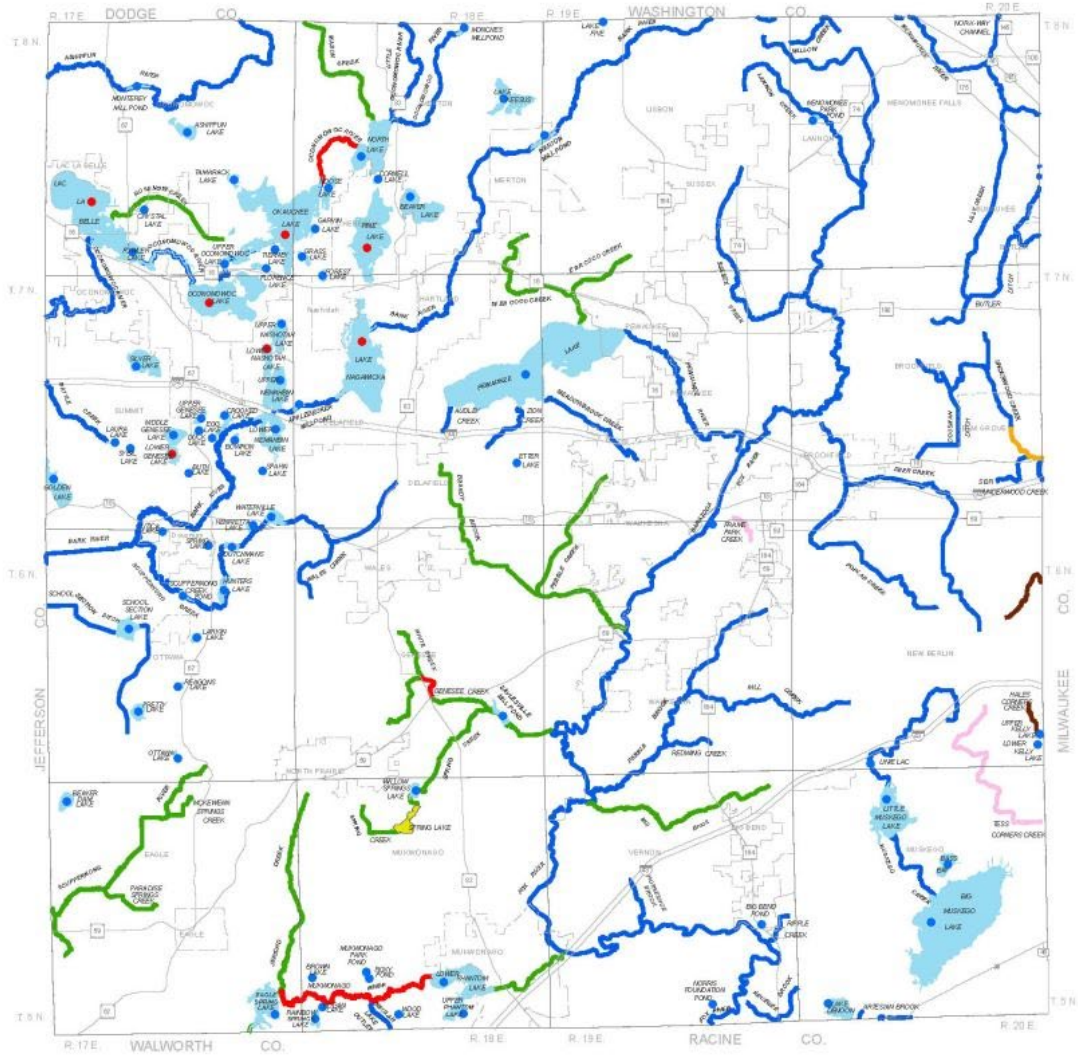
R. 17 E. DODGE CO. R. 18 E. R. 19 E. WASHINGTON CO. R. 20 E.

T. 8 N.

ASHIPPUN RIVER

MONTEREY MILL POND

ASHIPPUN LAKE

MONCHES MILLPOND

LAKE KEESUS

LAKE FIVE

NORTH LAKE

DOUSMAN MILL POND

MENOMONEE PARK POND

MENOMONEE FALLS

LAC LA BELLE

LAC LA BELLE

TAMARACK LAKE

CRYSTAL LAKE

OKAUCHEE LAKE

PINE LAKE

BEAVER LAKE

CORNELL LAKE

MERTON

LISBON

SUSSEX

LANNON

UPPER OCONOMOWOC LAKE

OCONOMOWOC LAKE

GARVIN LAKE

GRASS LAKE

FOWLER LAKE

T. 7 N.

OCONOMOWOC

HARTLAND

BUTLER

LAKE NAGAWICKA

UPPER NASHOTAH LAKE

LOWER NASHOTAH LAKE

SILVER LAKE

PEWAUKEE LAKE

PEWAUKEE

BROOKFIELD

SUMMIT

UPPER GENESEE LAKE

MIDDLE GENESEE LAKE

LOWER GENESEE LAKE

UPPER NEMAHBIN LAKE

LOWER NEMAHBIN LAKE

AUDLEY CREEK

ZION CREEK

STEER LAKE

ELM GROVE

SNAIL LAKE

GOLDEN LAKE

DELAFIELD

WATERVILLE LAKE

PEBBLE BROOK

PEBBLE CREEK

WAUKESHA

FRAME PARK CREEK

DEER CREEK

UNDERWOOD CREEK

BARK RIVER

DUTCHMAN LAKE

HUNTERS LAKE

SCUPPERNONG CREEK POND

SCHOOL SECTION LAKE

T. 6 N.

POPLAR CREEK

WALES

NEW BERLIN

JEFFERSON CO.

OTTAWA

LARKIN LAKE

PRETTY LAKE

GENESEE CREEK

SAYLESVILLE MILLPOND

MILL CREEK

HALES CORNERS CREEK

UPPER KELLY LAKE

LOWER KELLY LAKE

MILWAUKEE CO.

REDWING CREEK

OTTAWA LAKE

NORTH PRAIRIE

WILLOW SPRINGS LAKE

SPRING LAKE

LINNIE LAC

LITTLE MUSKEGO LAKE

TESS CORNERS CREEK

BEAVER PARK LAKE

MCKEEWAN SPRINGS CREEK

EAGLE

SCUPPERNONG RIVER

PARADISE SPRINGS CREEK

MUKWONAGO

VERNON

MUSKEGO

BASS BAY

BIG MUSKEGO LAKE

BIG BEND

BIG BEND POND

RIPPLE CREEK

EAGLE SPRING LAKE

RAINBOW SPRINGS LAKE

MUKWONAGO RIVER

BROWN LAKE

MUKWONAGO PARK POND

WOOD LAKE

LOWER PHANTOM LAKE

UPPER PHANTOM LAKE

NORRIS FOUNDATION POND

LAKE DENOON

WIND LAKE

T. 5 N.

R. 17 E. WALWORTH CO. R. 18 E. R. 19 E. RACINE CO. R. 20 E.